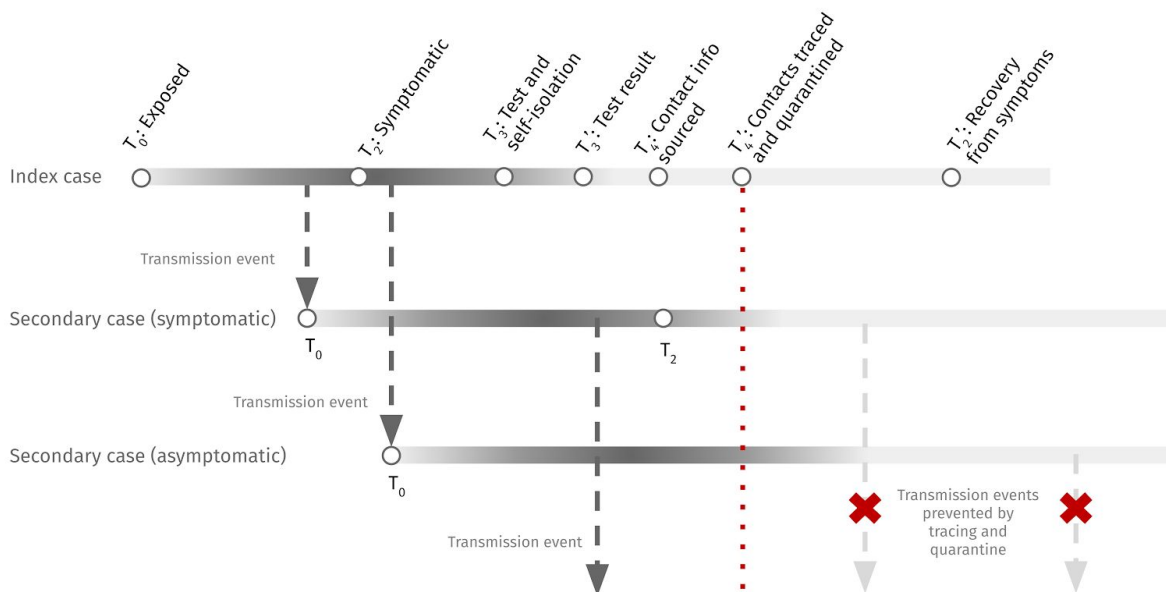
$T_0$: Exposed

$T_2$: Symptomatic

$T_3$: Test and self-isolation

$T_3'$: Test result

$T_4$: Contact info sourced

$T_4'$: Contacts traced and quarantined

$T_2'$: Recovery from symptoms

Index case

Transmission event

Secondary case (symptomatic)

$T_0$

$T_2$

Transmission event

Secondary case (asymptomatic)

$T_0$

Transmission event

Transmission events prevented by tracing and quarantine